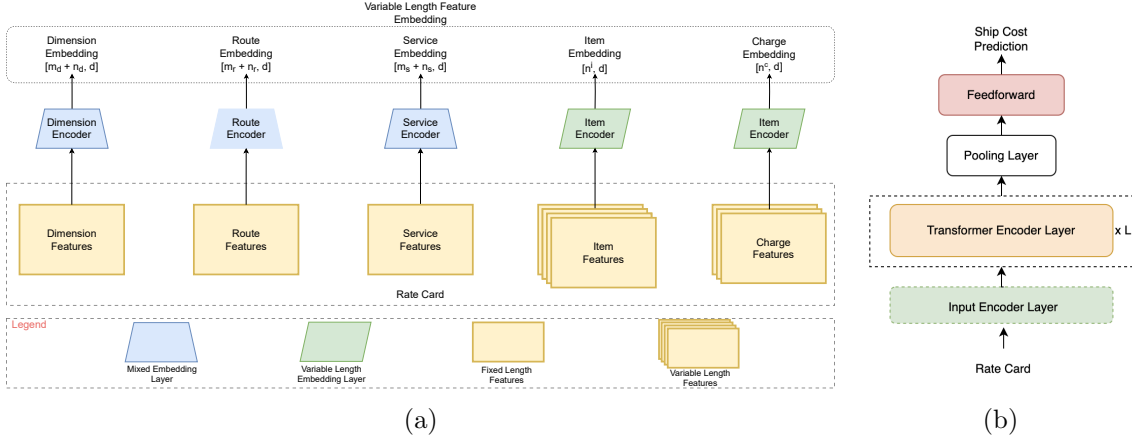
Variable Length Feature Embedding

Dimension Embedding $[m_d + n_d, d]$

Route Embedding $[m_r + n_r, d]$

Service Embedding $[m_s + n_s, d]$

Item Embedding $[n^i, d]$

Charge Embedding $[n^c, d]$

Dimension Encoder

Route Encoder

Service Encoder

Item Encoder

Item Encoder

Dimension Features

Route Features

Service Features

Item Features

Charge Features

Rate Card

Legend

Mixed Embedding Layer

Variable Length Embedding Layer

Fixed Length Features

Variable Length Features

(a)

Ship Cost Prediction

Feedforward

Pooling Layer

Transformer Encoder Layer

x L

Input Encoder Layer

Rate Card

(b)